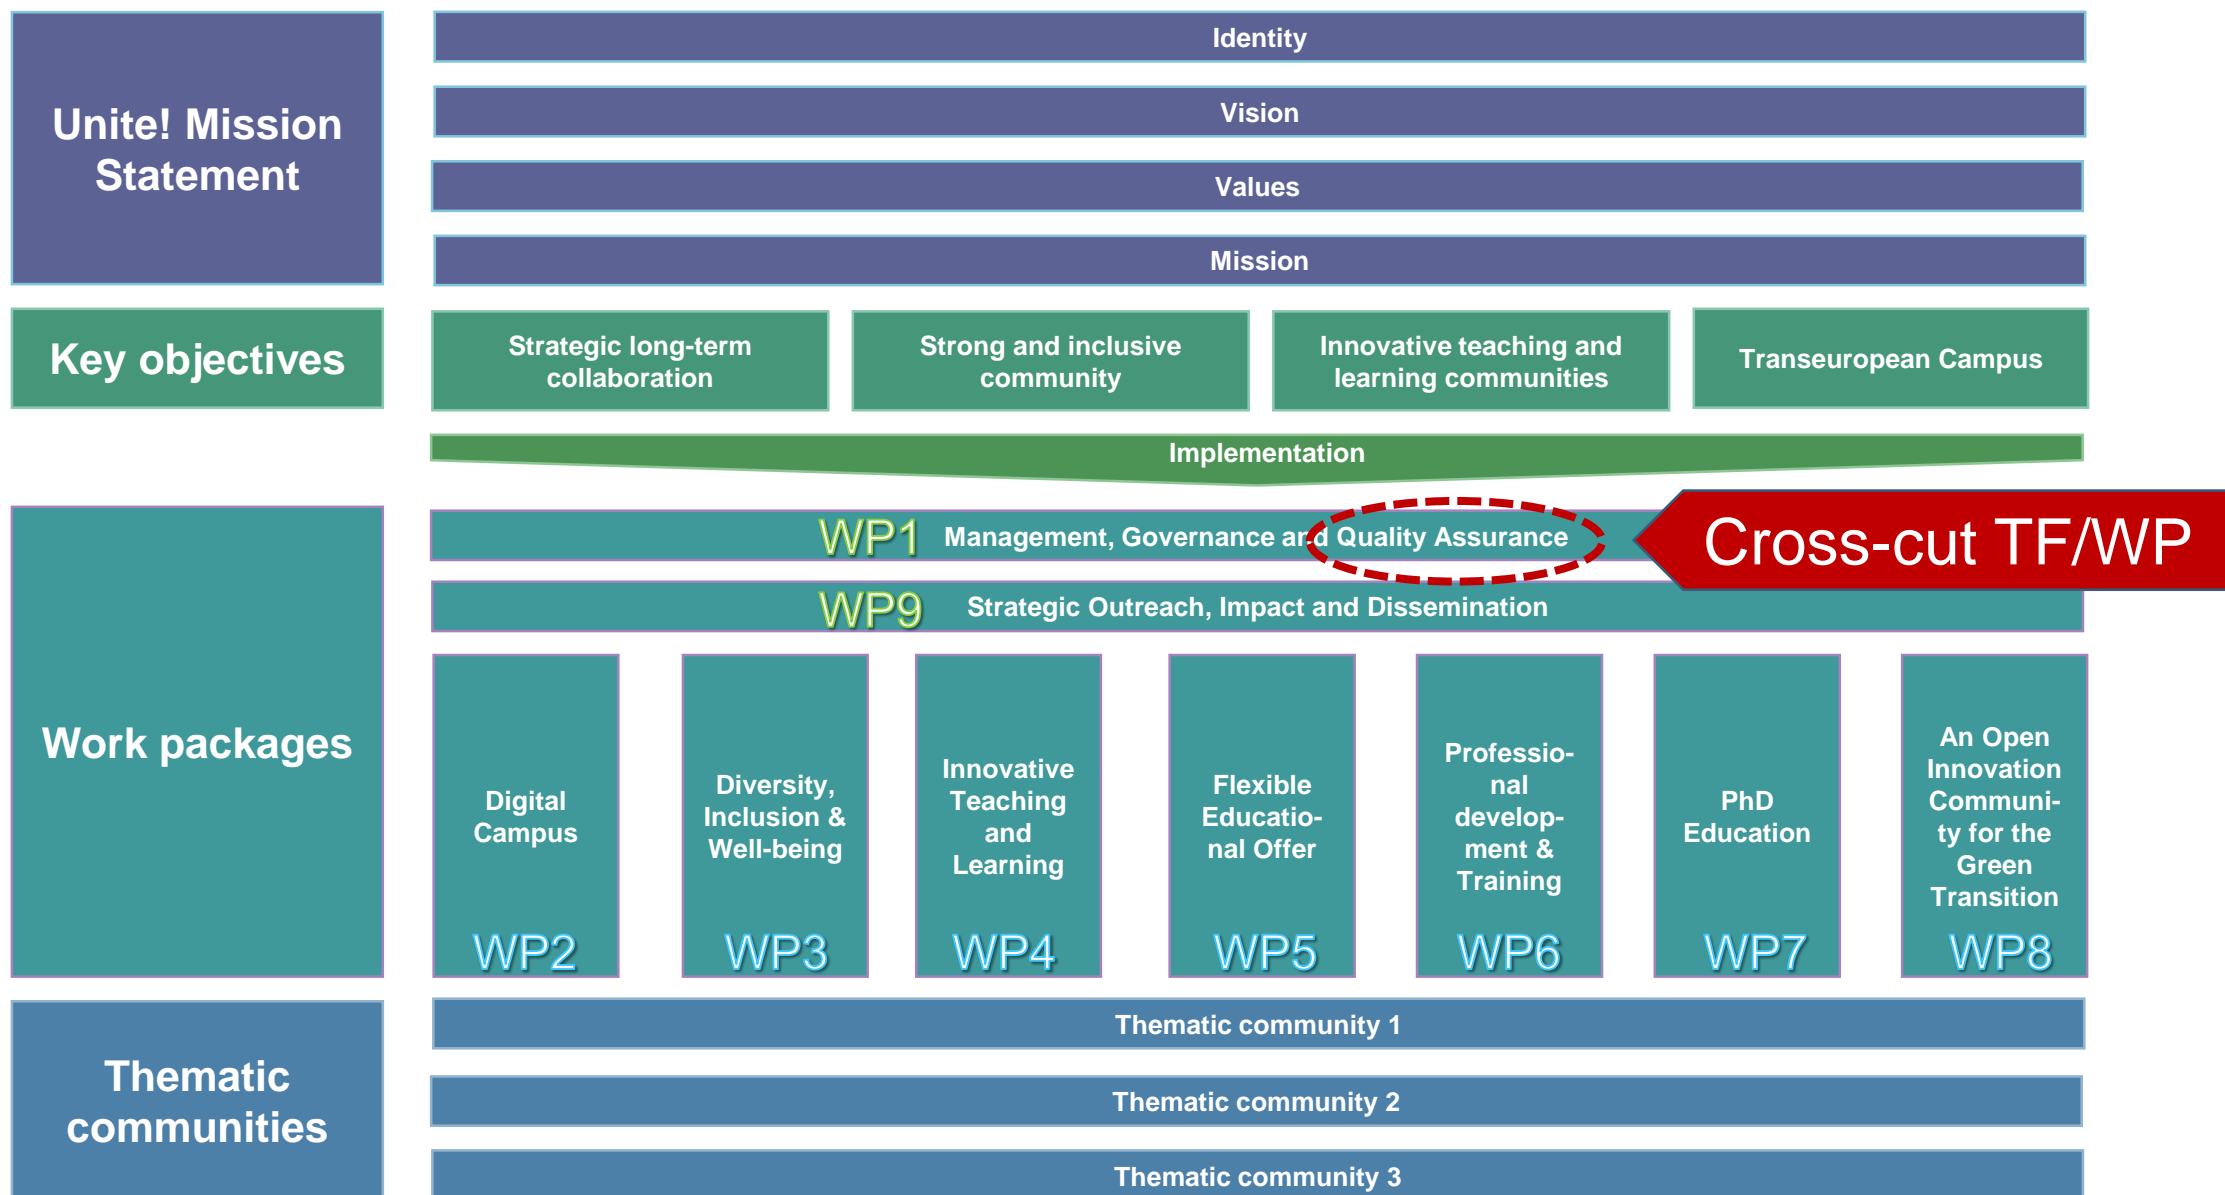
Unite! Mission Statement

Identity

Vision

Values

Mission

Key objectives

Strategic long-term collaboration

Strong and inclusive community

Innovative teaching and learning communities

Transeuropean Campus

Implementation

Work packages

WP1 Management, Governance and Quality Assurance

Cross-cut TF/WP

WP9 Strategic Outreach, Impact and Dissemination

Digital Campus
WP2

Diversity, Inclusion & Well-being
WP3

Innovative Teaching and Learning
WP4

Flexible Educational Offer
WP5

Professional development & Training
WP6

PhD Education
WP7

An Open Innovation Community for the Green Transition
WP8

Thematic communities

Thematic community 1

Thematic community 2

Thematic community 3